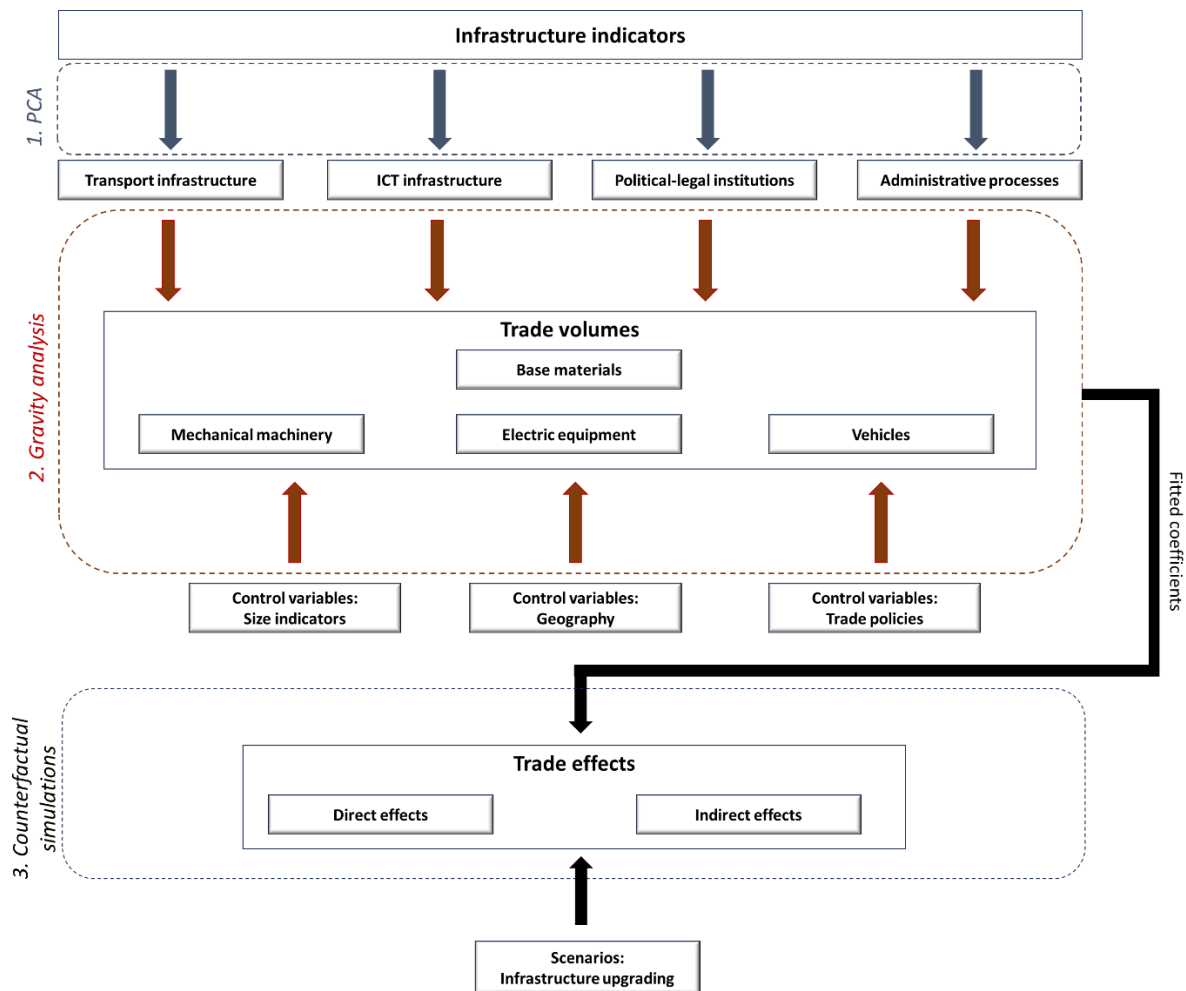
Infrastructure indicators

1. PCA

Transport infrastructure

ICT infrastructure

Political-legal institutions

Administrative processes

2. Gravity analysis

Trade volumes

Base materials

Mechanical machinery

Electric equipment

Vehicles

Control variables: Size indicators

Control variables: Geography

Control variables: Trade policies

Fitted coefficients

3. Counterfactual simulations

Trade effects

Direct effects

Indirect effects

Scenarios: Infrastructure upgrading